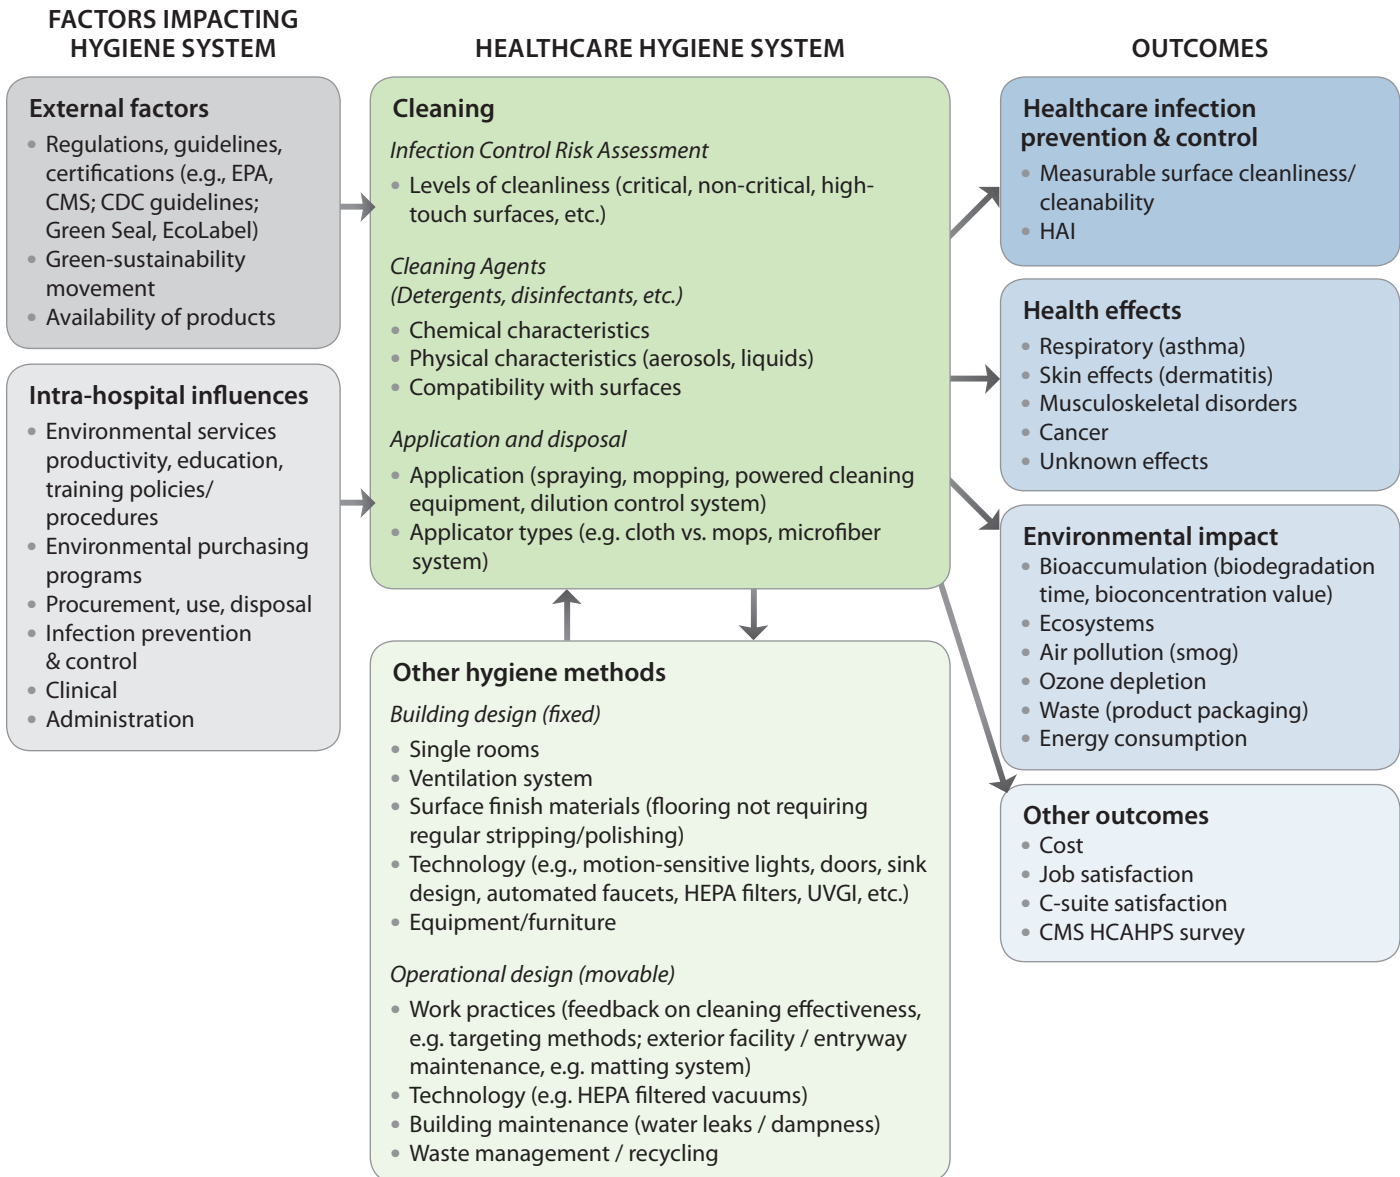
FACTORS IMPACTING HYGIENE SYSTEM

External factors
• Regulations, guidelines, certifications (e.g., EPA, CMS; CDC guidelines; Green Seal, EcoLabel)
• Green-sustainability movement
• Availability of products

Intra-hospital influences
• Environmental services productivity, education, training policies/ procedures
• Environmental purchasing programs
• Procurement, use, disposal
• Infection prevention & control
• Clinical
• Administration

HEALTHCARE HYGIENE SYSTEM

Cleaning
Infection Control Risk Assessment
• Levels of cleanliness (critical, non-critical, high-touch surfaces, etc.)

Cleaning Agents
(Detergents, disinfectants, etc.)
• Chemical characteristics
• Physical characteristics (aerosols, liquids)
• Compatibility with surfaces

Application and disposal
• Application (spraying, mopping, powered cleaning equipment, dilution control system)
• Applicator types (e.g. cloth vs. mops, microfiber system)

Other hygiene methods
Building design (fixed)
• Single rooms
• Ventilation system
• Surface finish materials (flooring not requiring regular stripping/polishing)
• Technology (e.g., motion-sensitive lights, doors, sink design, automated faucets, HEPA filters, UVGI, etc.)
• Equipment/furniture

Operational design (movable)
• Work practices (feedback on cleaning effectiveness, e.g. targeting methods; exterior facility / entryway maintenance, e.g. matting system)
• Technology (e.g. HEPA filtered vacuums)
• Building maintenance (water leaks / dampness)
• Waste management / recycling

OUTCOMES

Healthcare infection prevention & control
• Measurable surface cleanliness/ cleanability
• HAI

Health effects
• Respiratory (asthma)
• Skin effects (dermatitis)
• Musculoskeletal disorders
• Cancer
• Unknown effects

Environmental impact
• Bioaccumulation (biodegradation time, bioconcentration value)
• Ecosystems
• Air pollution (smog)
• Ozone depletion
• Waste (product packaging)
• Energy consumption

Other outcomes
• Cost
• Job satisfaction
• C-suite satisfaction
• CMS HCAHPS survey